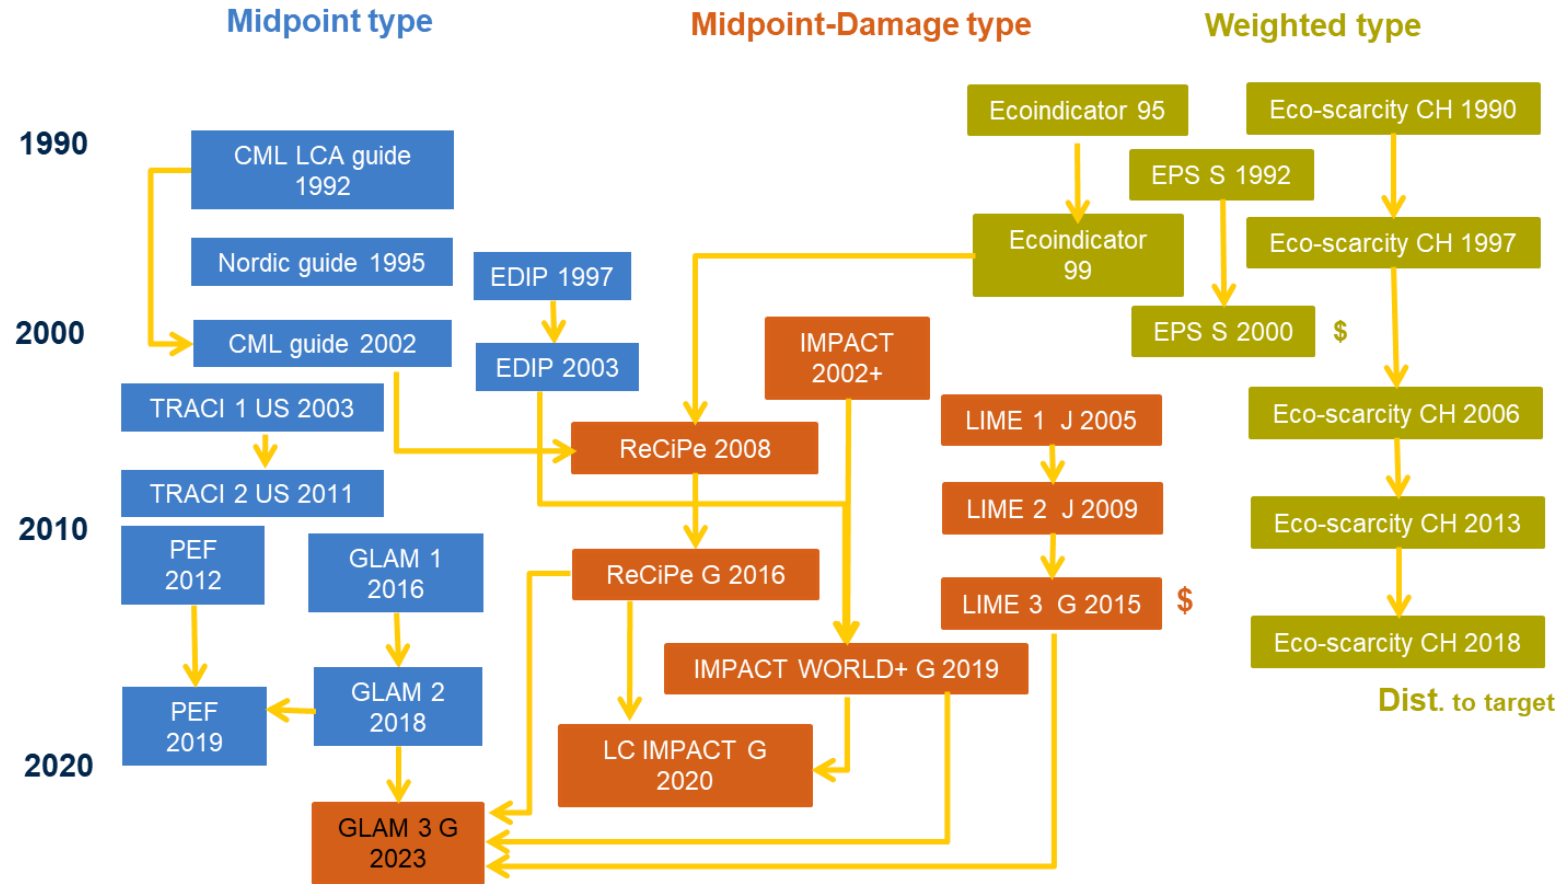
Midpoint type

Midpoint-Damage type

Weighted type

1990

2000

2010

2020

CML LCA guide 1992

Nordic guide 1995

CML guide 2002

TRACI 1 US 2003

TRACI 2 US 2011

PEF 2012

GLAM 1 2016

PEF 2019

GLAM 2 2018

GLAM 3 G 2023

EDIP 1997

EDIP 2003

IMPACT 2002+

ReCiPe 2008

ReCiPe G 2016

IMPACT WORLD+ G 2019

LC IMPACT G 2020

Ecoindicator 95

Ecoindicator 99

EPS S 1992

EPS S 2000

$

LIME 1 J 2005

LIME 2 J 2009

LIME 3 G 2015

$

Eco-scarcity CH 1990

Eco-scarcity CH 1997

Eco-scarcity CH 2006

Eco-scarcity CH 2013

Eco-scarcity CH 2018

Dist. to target